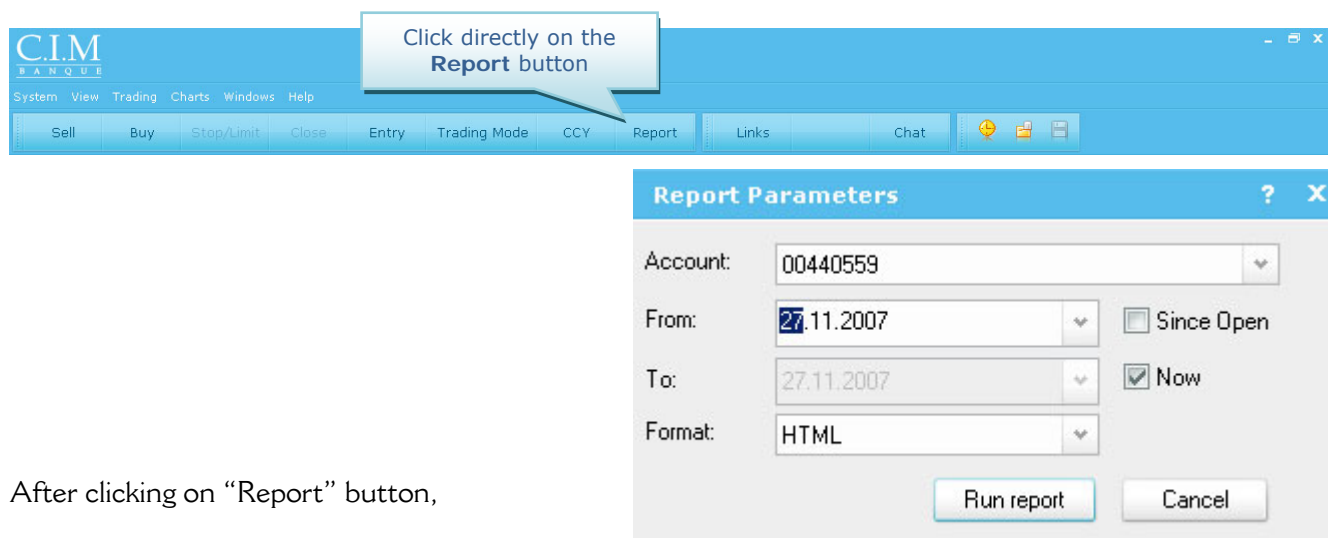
C.I.M
BANQUE

Click directly on the **Report** button

System View Trading Charts Windows Help

Sell Buy Stop/Limit Close Entry Trading Mode CCY Report Links Chat

Report Parameters ? X

Account: 00440559

From: 27.11.2007

Since Open

To: 27.11.2007

Now

Format: HTML

Run report Cancel

After clicking on "Report" button,